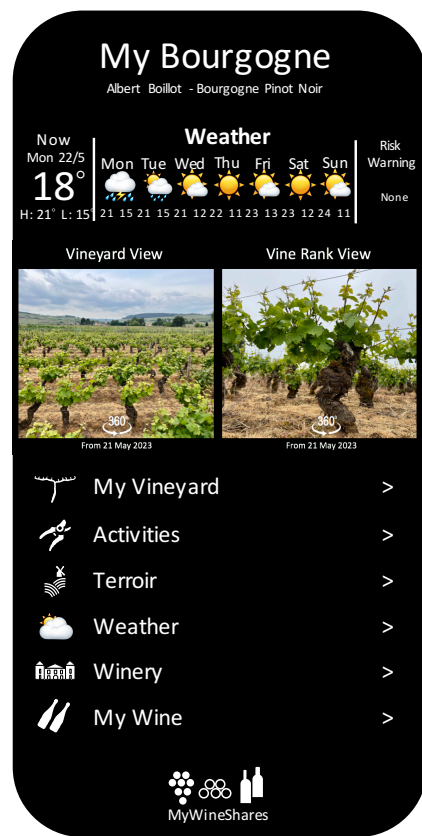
My Bourgogne

Albert Boillot - Bourgogne Pinot Noir

Now
Mon 22/5
18°
H: 21° L: 15°

Weather

| Mon | Tue | Wed | Thu | Fri | Sat | Sun |
|---|---|---|---|---|---|---|
| 21 15 | 21 15 | 21 12 | 22 11 | 23 13 | 23 12 | 24 11 |

Risk Warning
None

Vineyard View
360°
From 21 May 2023

Vine Rank View
360°
From 21 May 2023

My Vineyard >

Activities >

Terroir >

Weather >

Winery >

My Wine >

MyWineShares